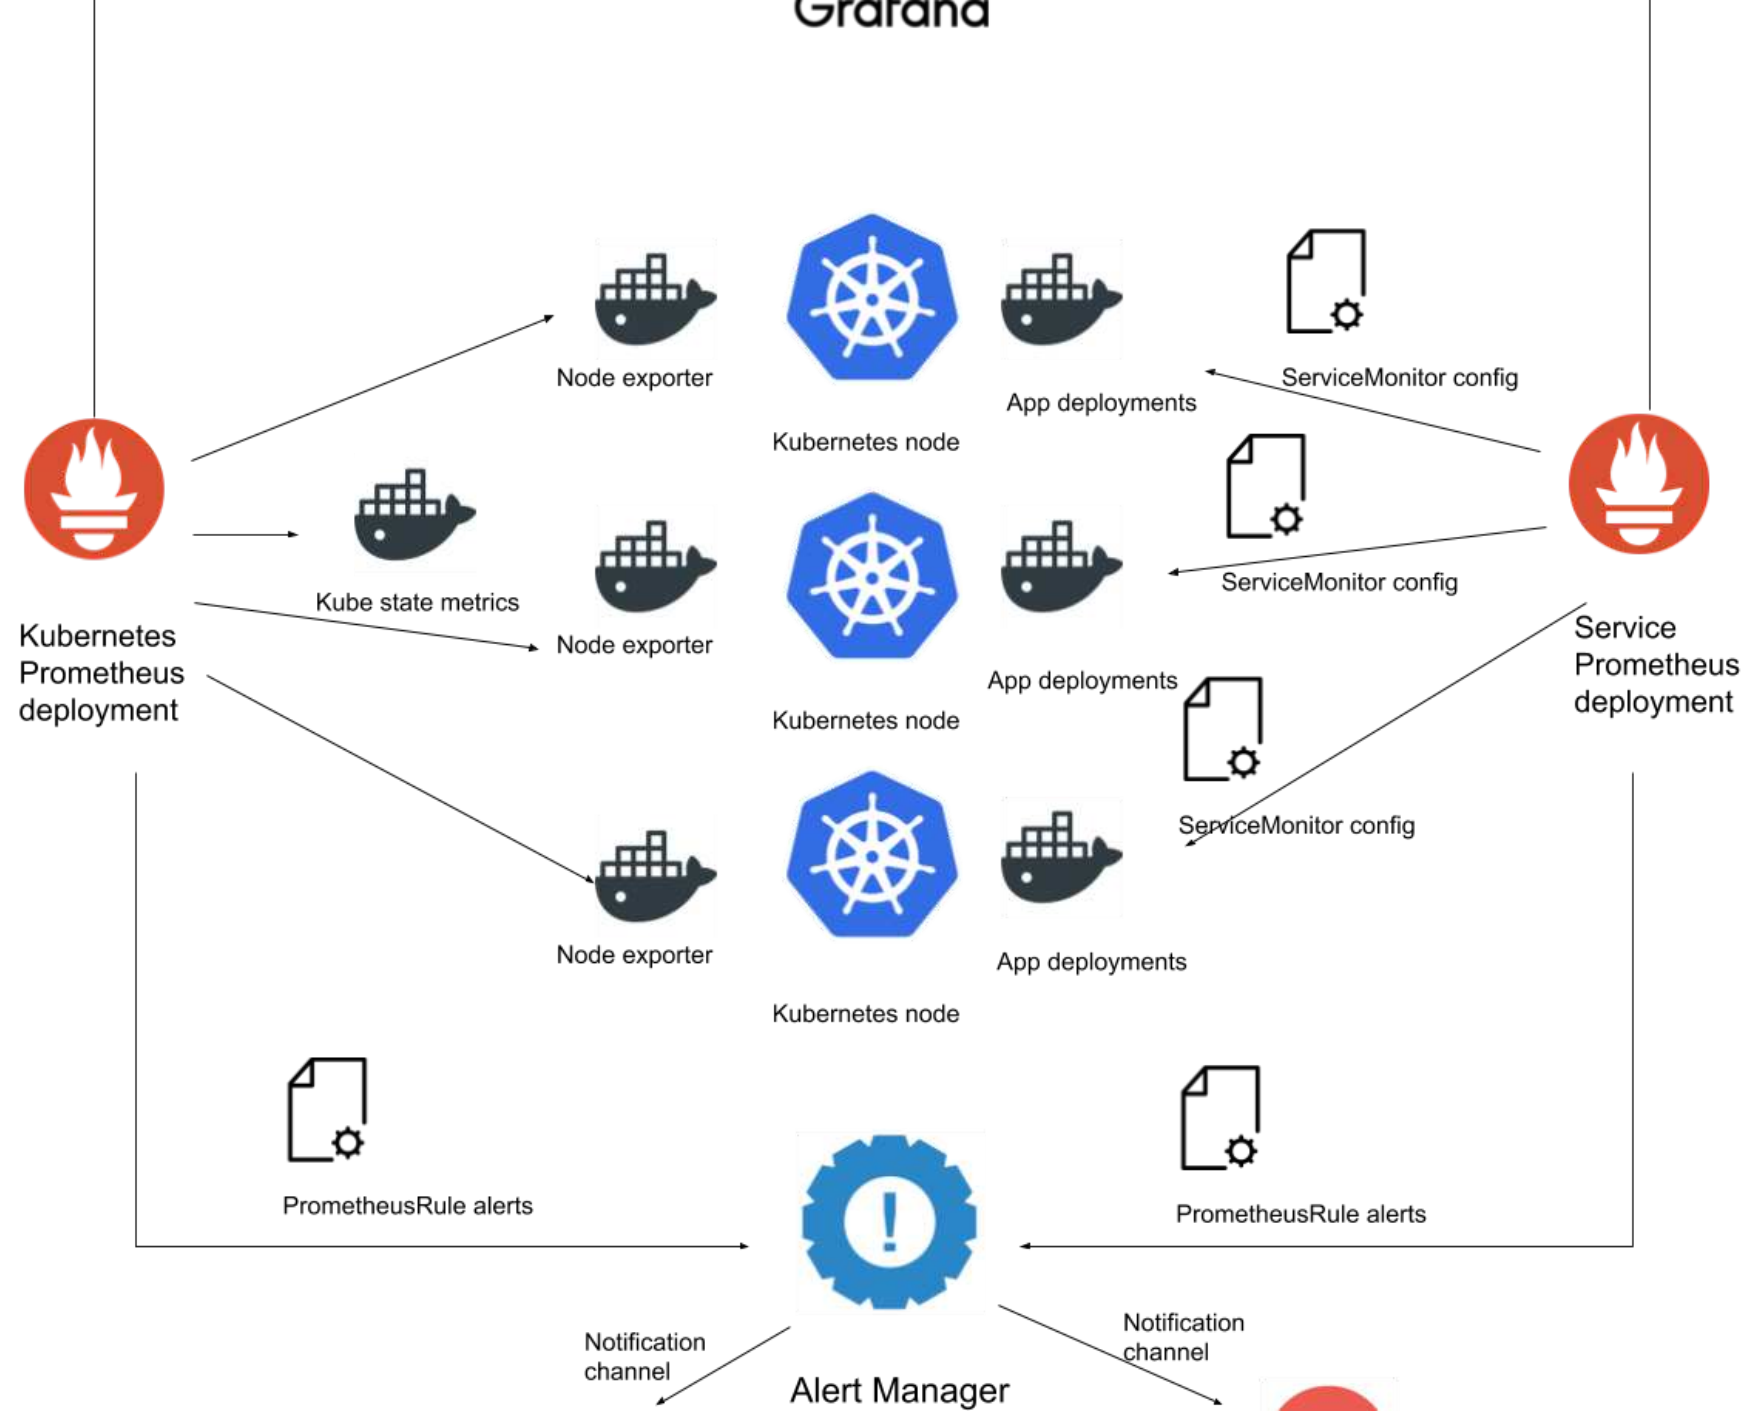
Grafana

Node exporter

Kubernetes node

App deployments

ServiceMonitor config

Kubernetes Prometheus deployment

Kube state metrics

Node exporter

Kubernetes node

App deployments

ServiceMonitor config

Service Prometheus deployment

ServiceMonitor config

Node exporter

Kubernetes node

App deployments

PrometheusRule alerts

PrometheusRule alerts

Notification channel

Alert Manager

Notification channel